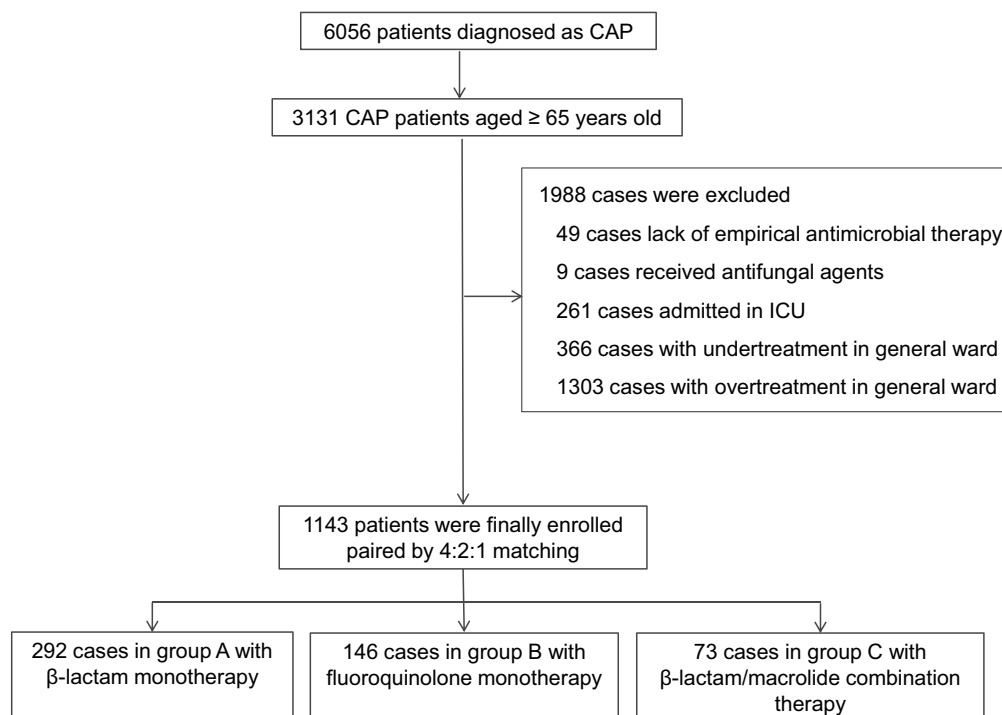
6056 patients diagnosed as CAP

3131 CAP patients aged ≥ 65 years old

1988 cases were excluded
49 cases lack of empirical antimicrobial therapy
9 cases received antifungal agents
261 cases admitted in ICU
366 cases with undertreatment in general ward
1303 cases with overtreatment in general ward

1143 patients were finally enrolled paired by 4:2:1 matching

292 cases in group A with β-lactam monotherapy

146 cases in group B with fluoroquinolone monotherapy

73 cases in group C with β-lactam/macrolide combination therapy